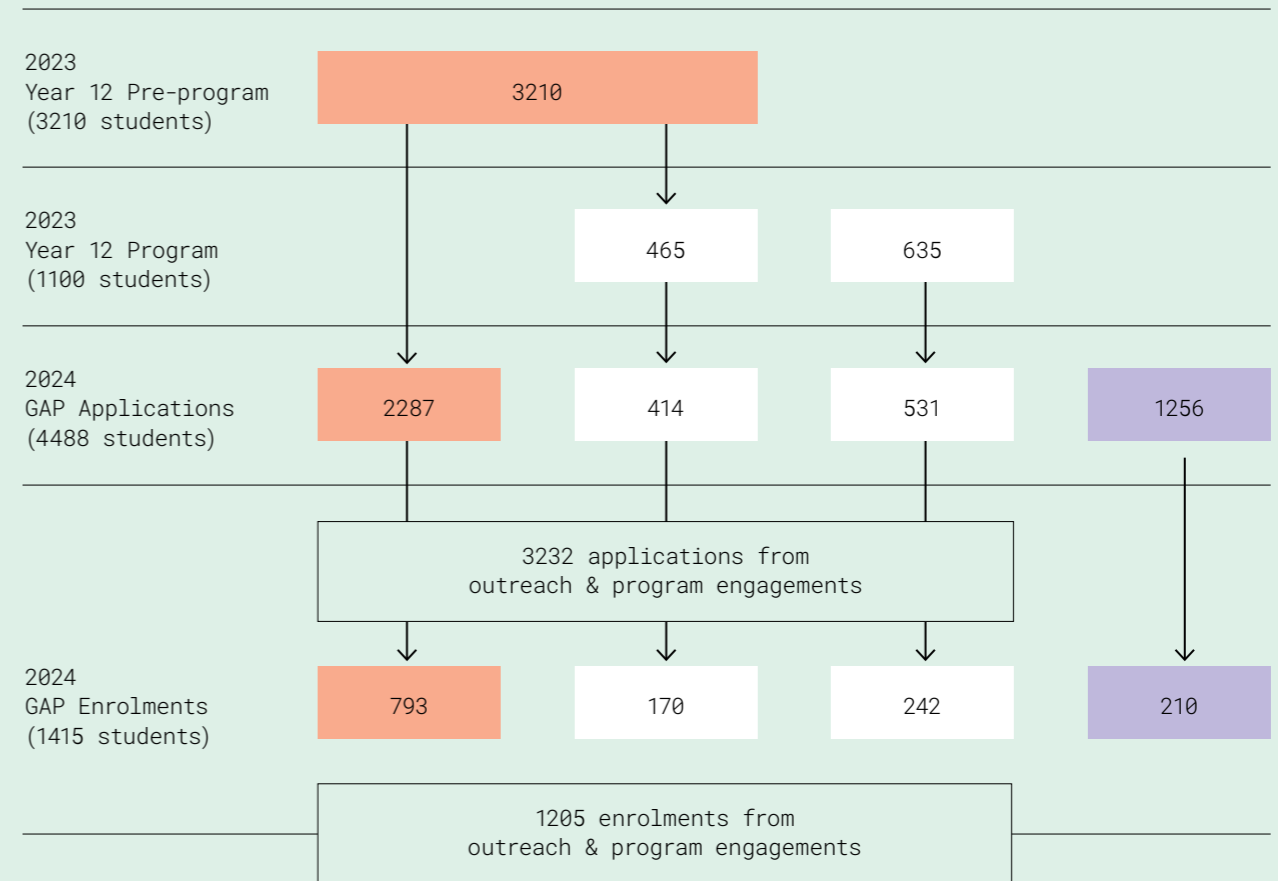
2023
Year 12 Pre-program
(3210 students)

3210

2023
Year 12 Program
(1100 students)

465

635

2024
GAP Applications
(4488 students)

2287

414

531

1256

3232 applications from outreach & program engagements

2024
GAP Enrolments
(1415 students)

793

170

242

210

1205 enrolments from outreach & program engagements